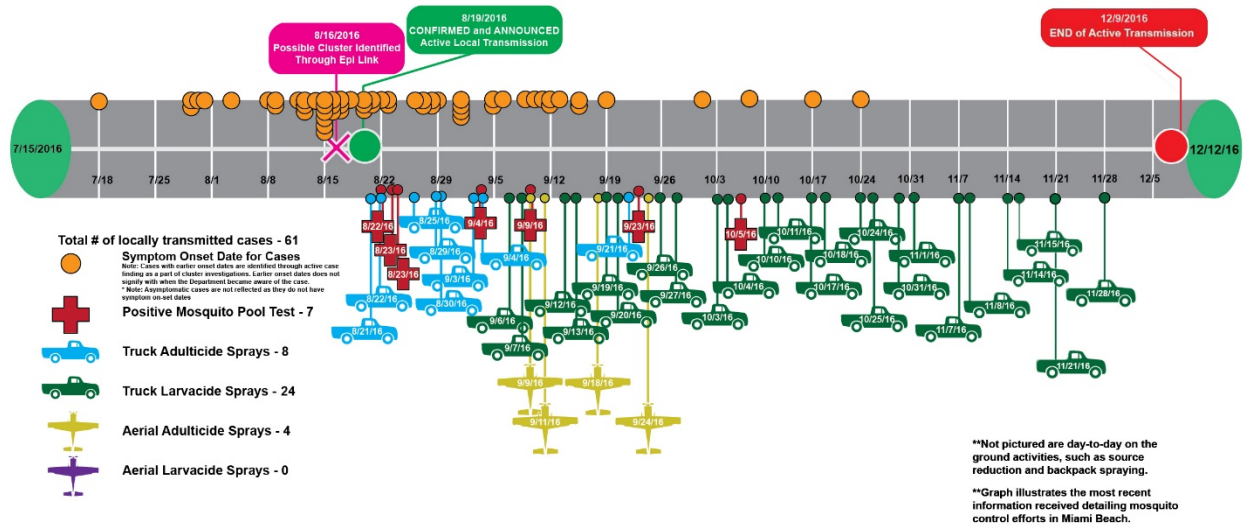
8/16/2016
Possible Cluster Identified Through Epi Link

8/19/2016
CONFIRMED and ANNOUNCED Active Local Transmission

12/9/2016
END of Active Transmission

7/15/2016

12/12/16

7/18 7/25 8/1 8/8 8/15 8/22 8/29 9/5 9/12 9/19 9/26 10/3 10/10 10/17 10/24 10/31 11/7 11/14 11/21 11/28 12/5

8/22/16
8/23/16
8/23/16
9/4/16
9/9/16
9/23/16
10/5/16

8/25/16
8/29/16
9/3/16
8/30/16
8/22/16
8/21/16
9/4/16
9/21/16

9/6/16
9/7/16
9/12/16
9/13/16
9/19/16
9/20/16
9/26/16
9/27/16
10/3/16
10/4/16
10/10/16
10/11/16
10/18/16
10/17/16
10/24/16
10/25/16
11/1/16
10/31/16
11/7/16
11/8/16
11/15/16
11/14/16
11/28/16
11/21/16

9/9/16
9/11/16
9/18/16
9/24/16

Total # of locally transmitted cases - 61

Symptom Onset Date for Cases
Note: Cases with earlier onset dates are identified through active case finding as a part of cluster investigations. Earlier onset dates does not signify when the Department became aware of the case.
* Note: Asymptomatic cases are not reflected as they do not have symptom on-set dates

Positive Mosquito Pool Test - 7

Truck Adulticide Sprays - 8

Truck Larvacide Sprays - 24

Aerial Adulticide Sprays - 4

Aerial Larvacide Sprays - 0

**Not pictured are day-to-day on the ground activities, such as source reduction and backpack spraying.

**Graph illustrates the most recent information received detailing mosquito control efforts in Miami Beach.